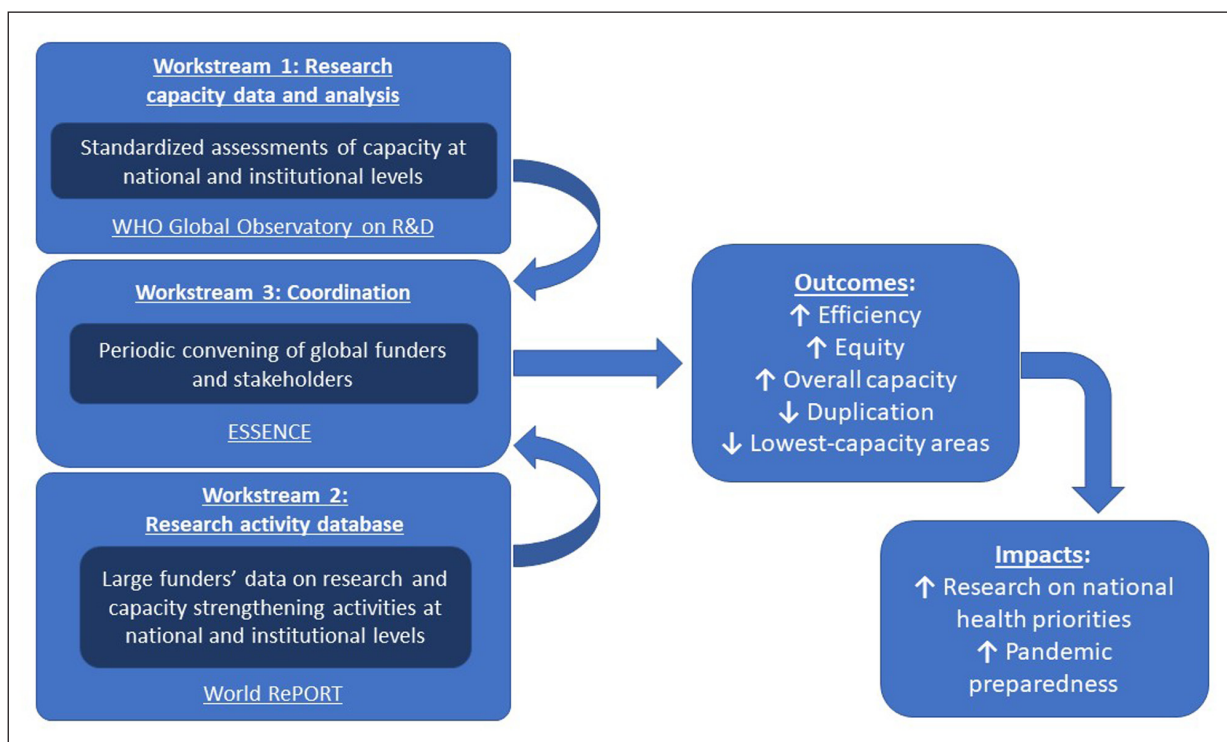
Workstream 1: Research capacity data and analysis

Standardized assessments of capacity at national and institutional levels

WHO Global Observatory on R&D

Workstream 3: Coordination

Periodic convening of global funders and stakeholders

ESSENCE

Workstream 2: Research activity database

Large funders' data on research and capacity strengthening activities at national and institutional levels

World RePORT

Outcomes:
↑ Efficiency
↑ Equity
↑ Overall capacity
↓ Duplication
↓ Lowest-capacity areas

Impacts:
↑ Research on national health priorities
↑ Pandemic preparedness